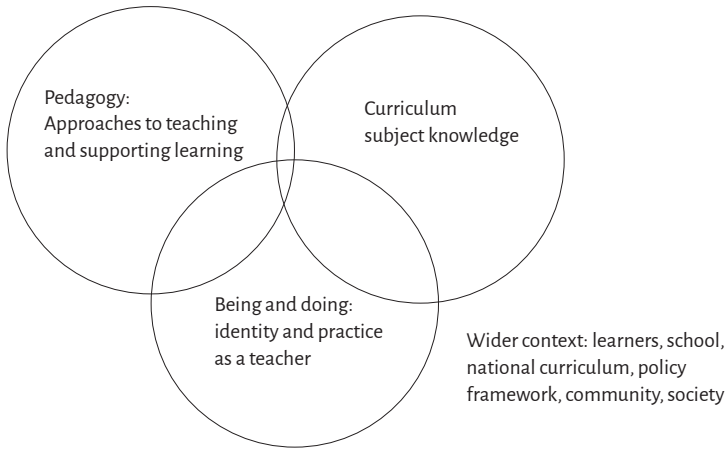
Pedagogy:
Approaches to teaching and supporting learning

Curriculum
subject knowledge

Being and doing:
identity and practice as a teacher

Wider context: learners, school, national curriculum, policy framework, community, society